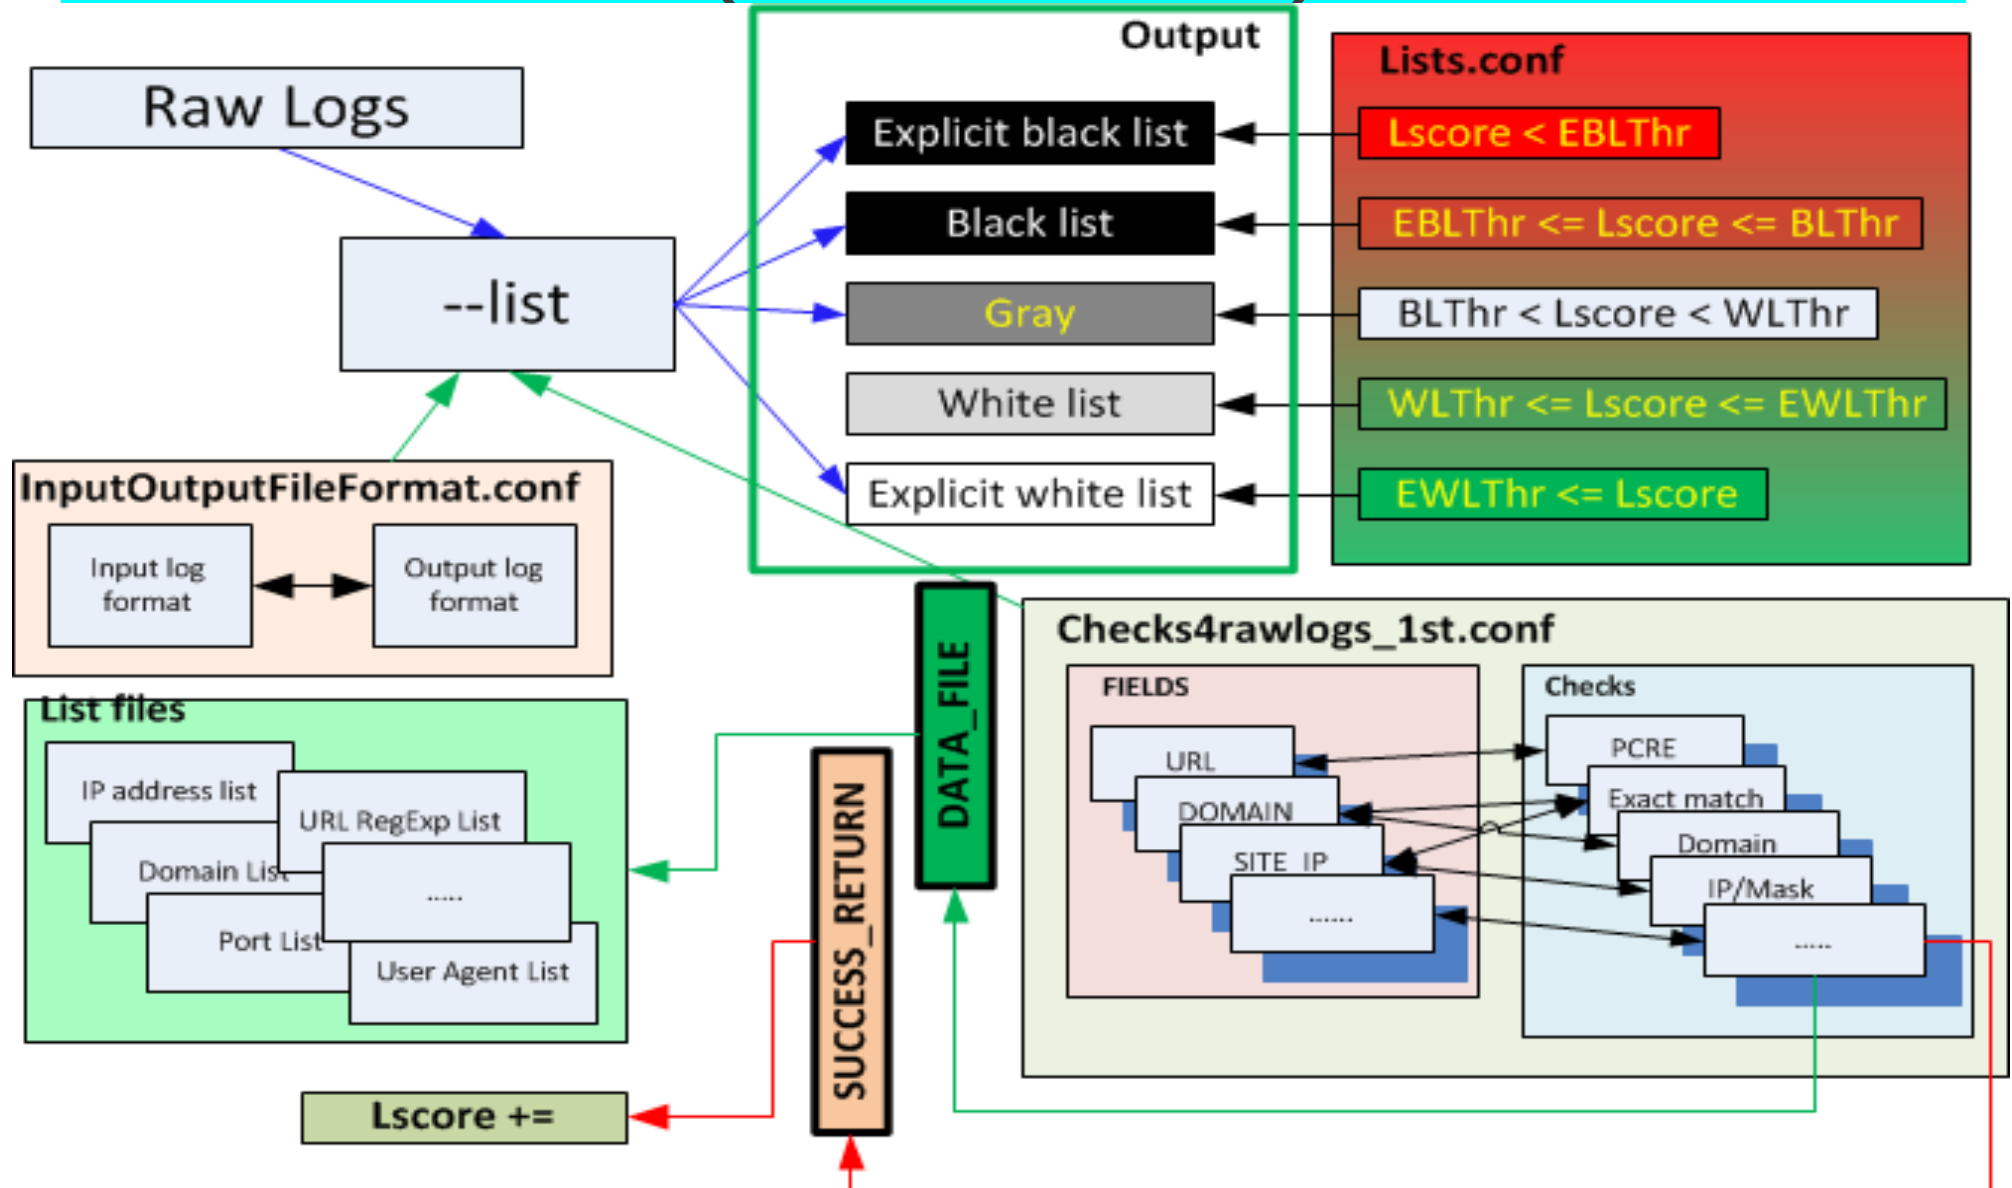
Raw Logs

--list

Output

Explicit black list

Black list

Gray

White list

Explicit white list

Lists.conf

Lscore < EBLThr

EBLThr <= Lscore <= BLThr

BLThr < Lscore < WLThr

WLThr <= Lscore <= EWLThr

EWLThr <= Lscore

InputOutputFileFormat.conf

Input log format

Output log format

List files

IP address list

URL RegExp List

Domain List

.....

Port List

User Agent List

DATA_FILE

SUCCESS_RETURN

Lscore +=

Checks4rawlogs_1st.conf

FIELDS

URL

DOMAIN

SITE_IP

......

Checks

PCRE

Exact match

Domain

IP/Mask

.....